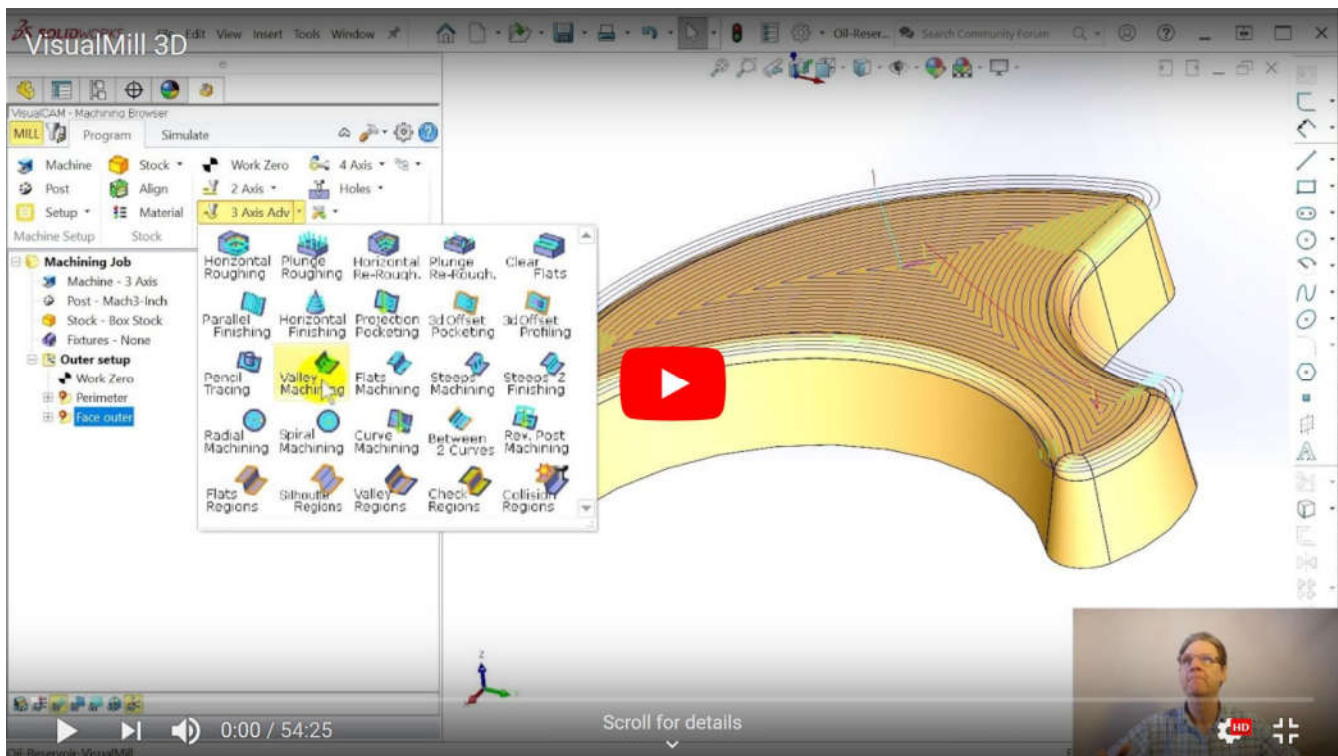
VisualMill 3D

SOLIDWORKS File Edit View Insert Tools Window

Oil-Reser... Search Community Forum

VisualCAM - Machining Browser

MILL Program Simulate

Machine Stock Work Zero 4 Axis

Post Align 2 Axis Holes

Setup Material 3 Axis Adv

Machine Setup Stock

Machining Job
Machine - 3 Axis
Post - Mach3-Inch
Stock - Box Stock
Fixtures - None
Outer setup
Work Zero
Perimeter
Face outer

Horizontal Roughing
Plunge Roughing
Horizontal Re-Rough.
Plunge Re-Rough.
Clear Flats
Parallel Finishing
Horizontal Finishing
Projection Pocketing
3d Offset Pocketing
3d Offset Profiling
Pencil Tracing
Valley Machining
Flats Machining
Steep Machining
Steep 2 Finishing
Radial Machining
Spiral Machining
Curve Machining
Between 2 Curves
Rev. Post Machining
Flats Regions
Silhoute Regions
Valley Regions
Check Regions
Collision Regions

0:00 / 54:25

Scroll for details

HD

Oil-Reservoir-VisualMill